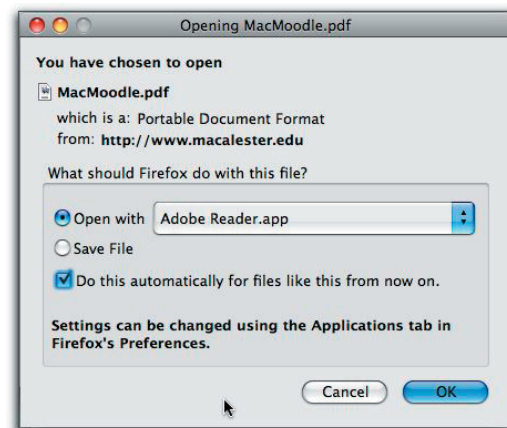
Opening MacMoodle.pdf

You have chosen to open

MacMoodle.pdf

which is a: Portable Document Format
from: http://www.macalester.edu

What should Firefox do with this file?

Open with Adobe Reader.app

Save File

Do this automatically for files like this from now on.

Settings can be changed using the Applications tab in Firefox's Preferences.

Cancel OK